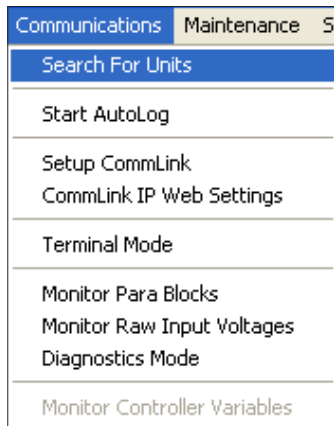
Communications Maintenance S

Search For Units

Start AutoLog

Setup CommLink
CommLink IP Web Settings

Terminal Mode

Monitor Para Blocks
Monitor Raw Input Voltages
Diagnostics Mode

Monitor Controller Variables